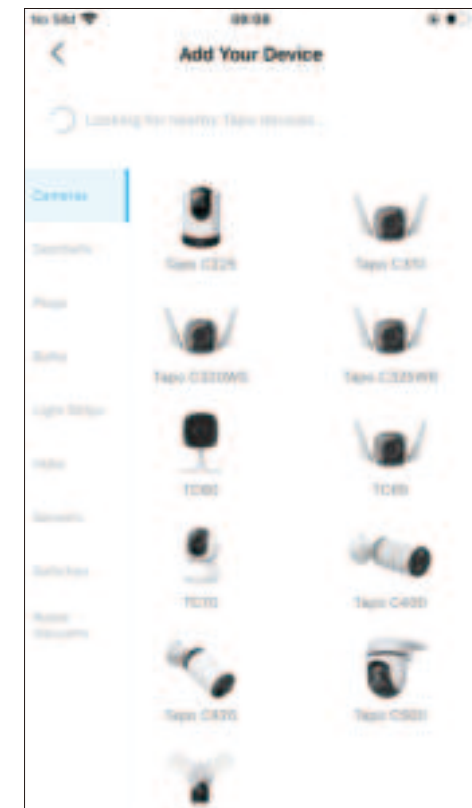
No SIM
09:08

Add Your Device

Looking for nearby Tapo devices...

Cameras
Doorbells
Plugs
Bulbs
Light Strips
Hubs
Sensors
Switches
Robot Vacuums

Tapo C225
Tapo C310
Tapo C320WS
Tapo C325WB
TC60
TC65
TC70
Tapo C420
Tapo C425
Tapo C500